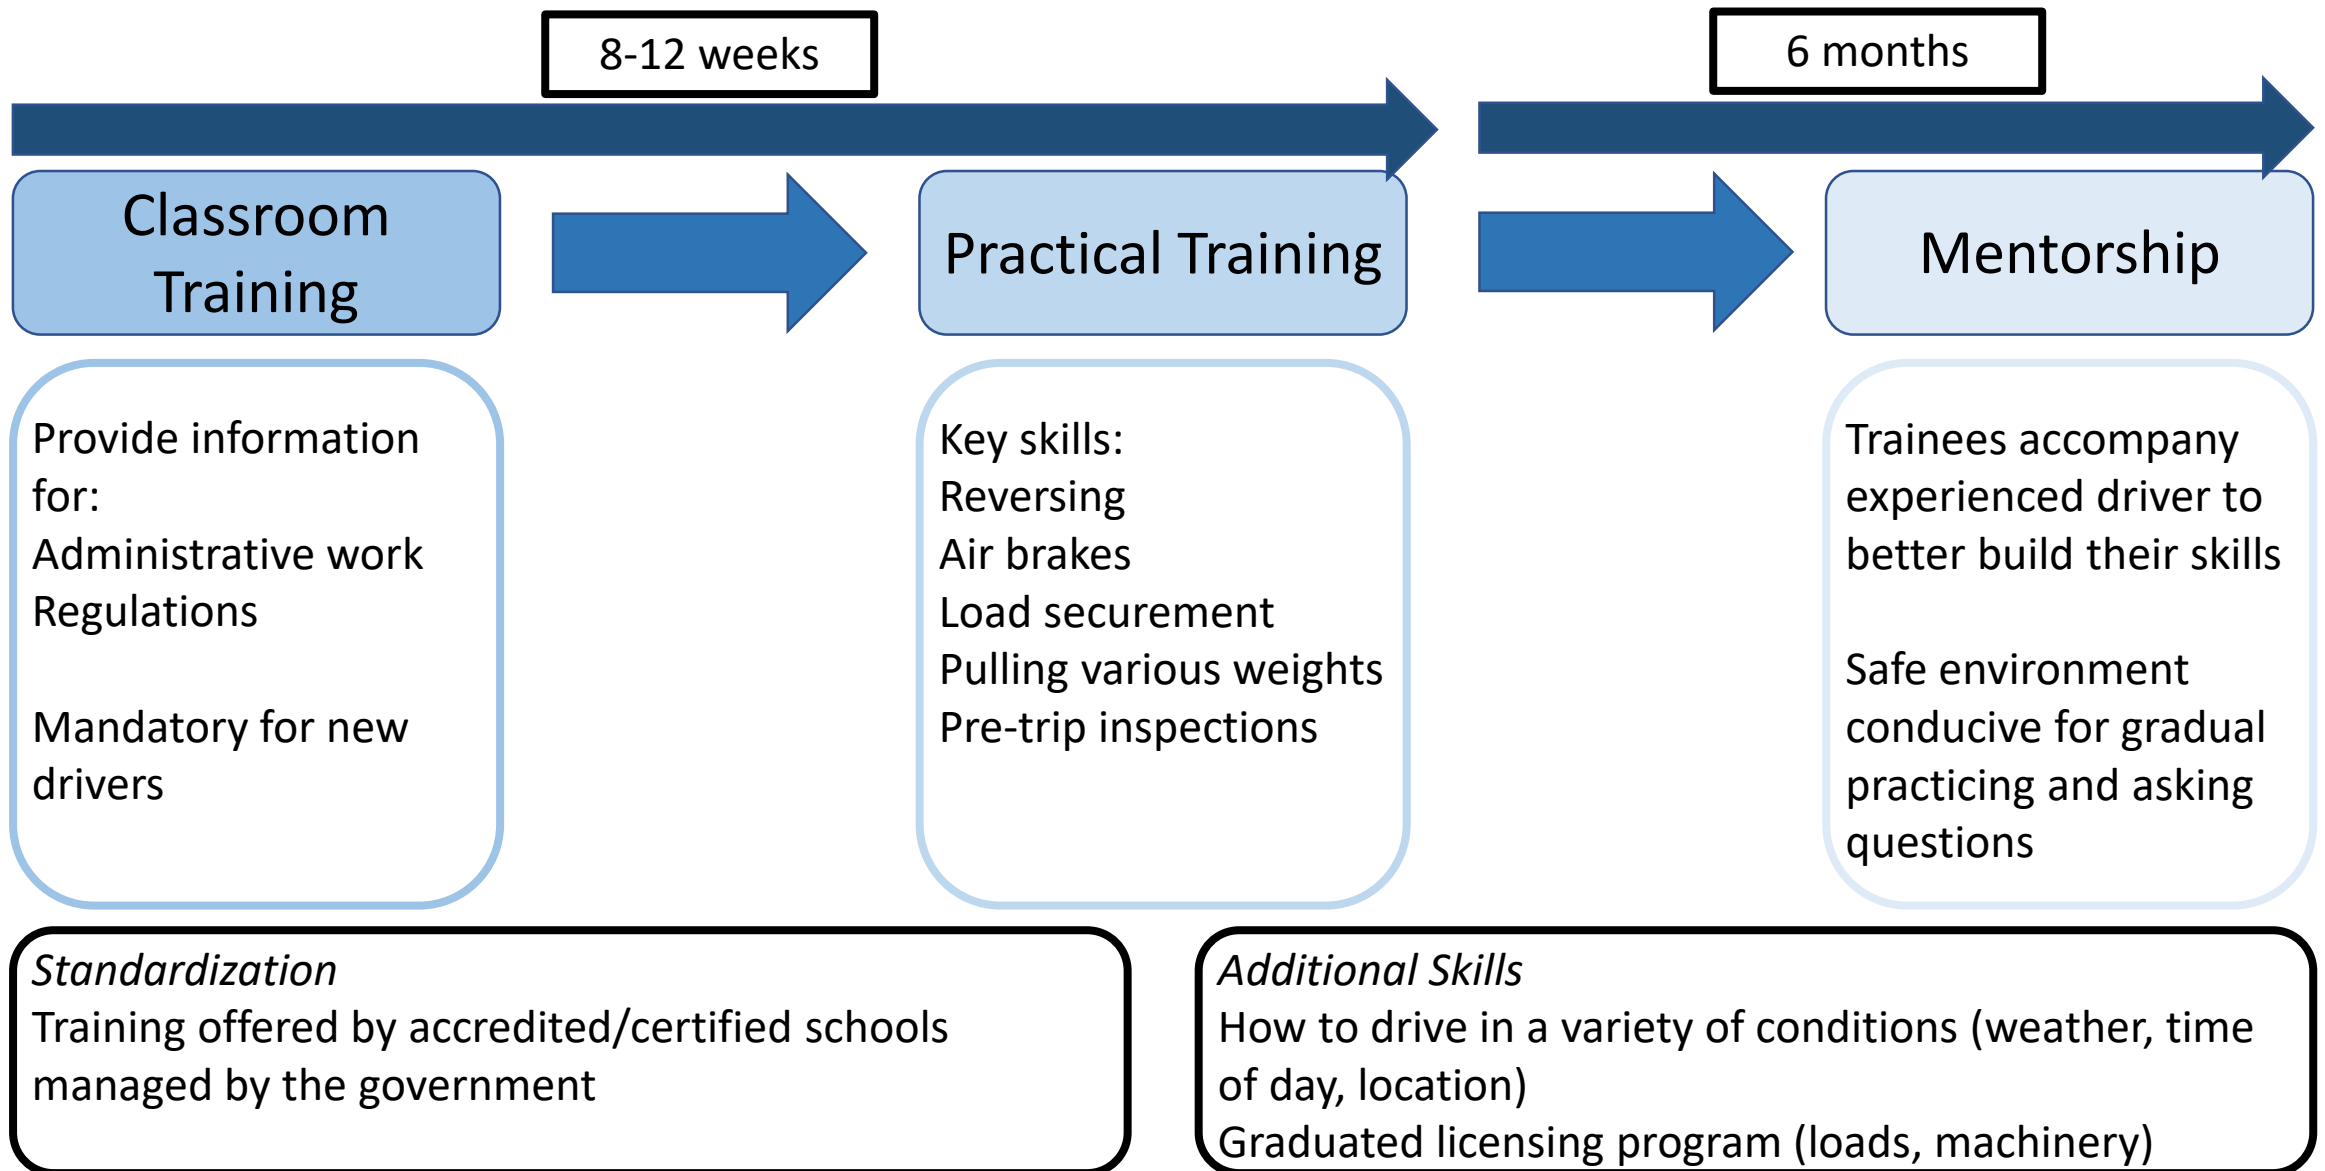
8-12 weeks

6 months

Classroom Training

Practical Training

Mentorship

Provide information for:
Administrative work
Regulations

Mandatory for new drivers

Key skills:
Reversing
Air brakes
Load securement
Pulling various weights
Pre-trip inspections

Trainees accompany experienced driver to better build their skills

Safe environment conducive for gradual practicing and asking questions

*Standardization*
Training offered by accredited/certified schools managed by the government

*Additional Skills*
How to drive in a variety of conditions (weather, time of day, location)
Graduated licensing program (loads, machinery)